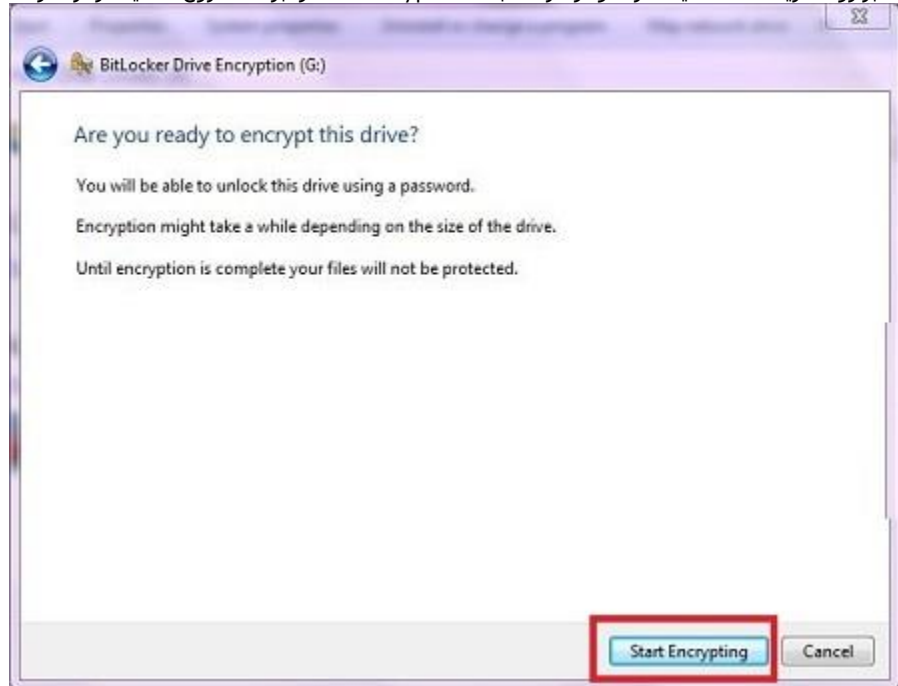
BitLocker Drive Encryption (G:)

Are you ready to encrypt this drive?

You will be able to unlock this drive using a password.

Encryption might take a while depending on the size of the drive.

Until encryption is complete your files will not be protected.

Start Encrypting

Cancel